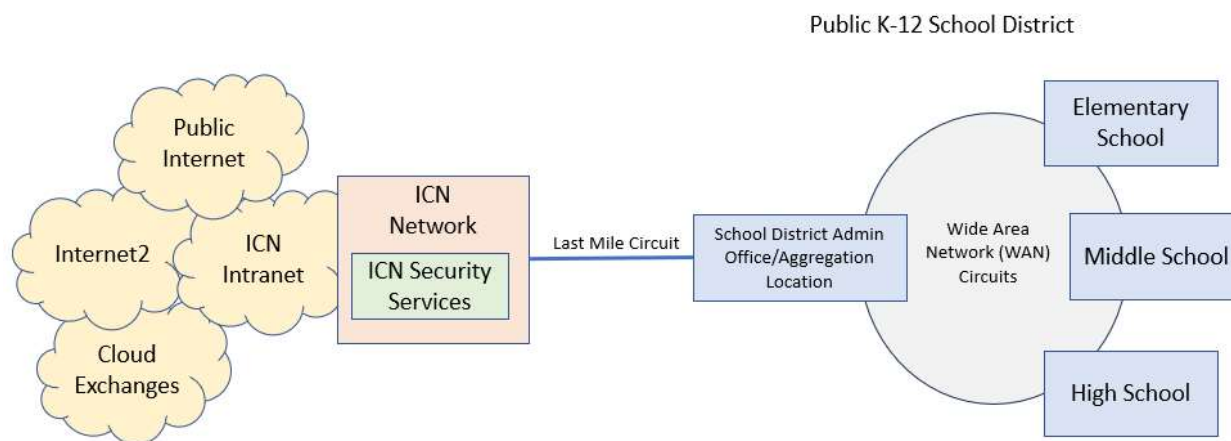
Public K-12 School District

Public Internet

Internet2

ICN Intranet

Cloud Exchanges

ICN Network

ICN Security Services

Last Mile Circuit

School District Admin Office/Aggregation Location

Wide Area Network (WAN) Circuits

Elementary School

Middle School

High School